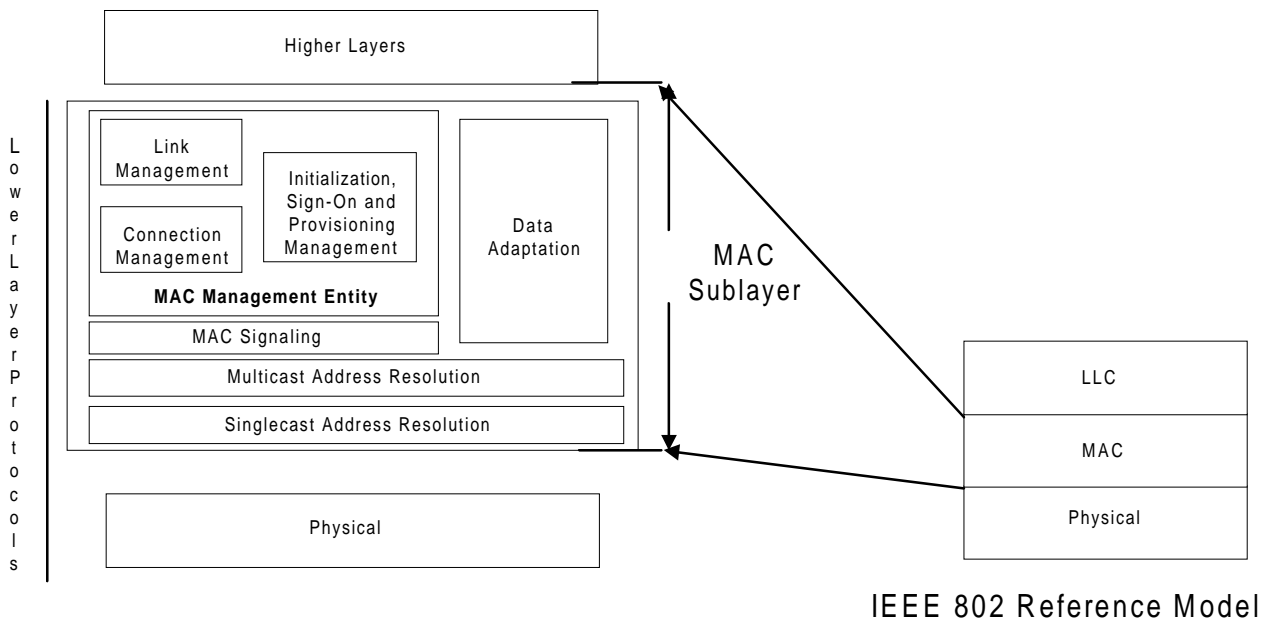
Higher Layers

Lower Layer Protocols

Link Management

Initialization, Sign-On and Provisioning Management

Connection Management

MAC Management Entity

Data Adaptation

MAC Signaling

Multicast Address Resolution

Singlecast Address Resolution

Physical

MAC Sublayer

LLC

MAC

Physical

IEEE 802 Reference Model